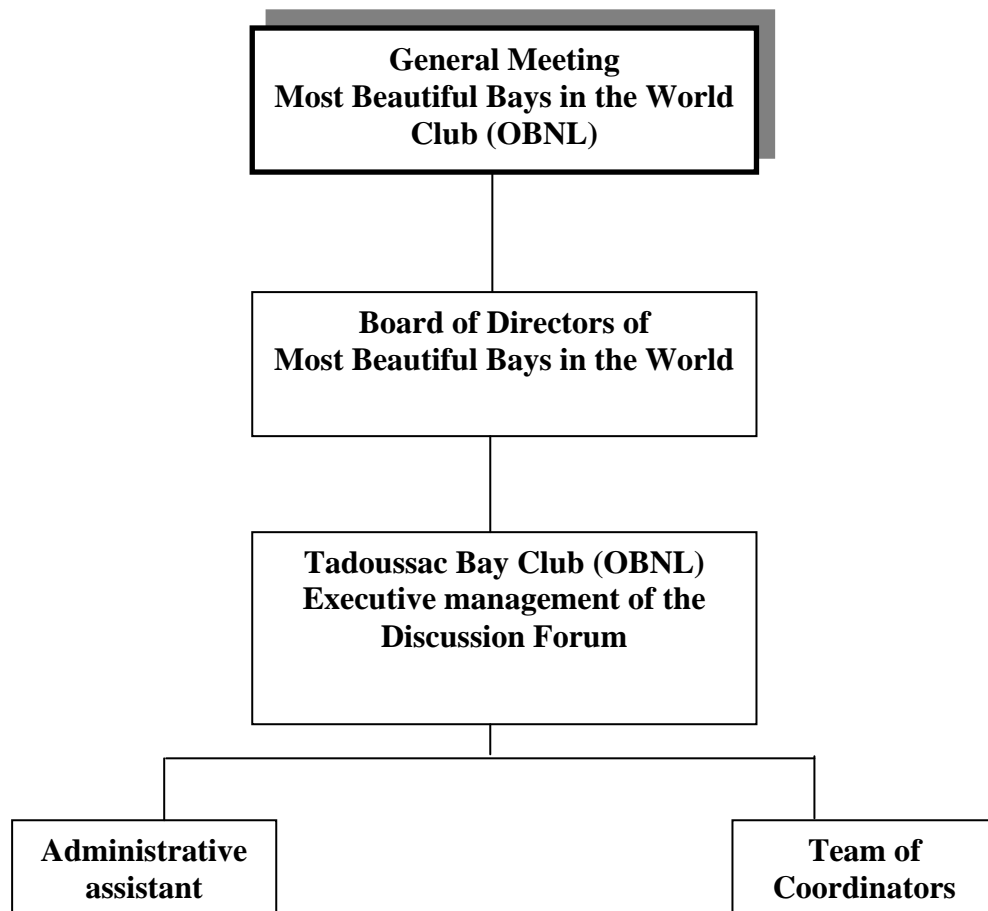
General Meeting
Most Beautiful Bays in the World Club (OBNL)

Board of Directors of
Most Beautiful Bays in the World

Tadoussac Bay Club (OBNL)
Executive management of the Discussion Forum

Administrative assistant

Team of Coordinators